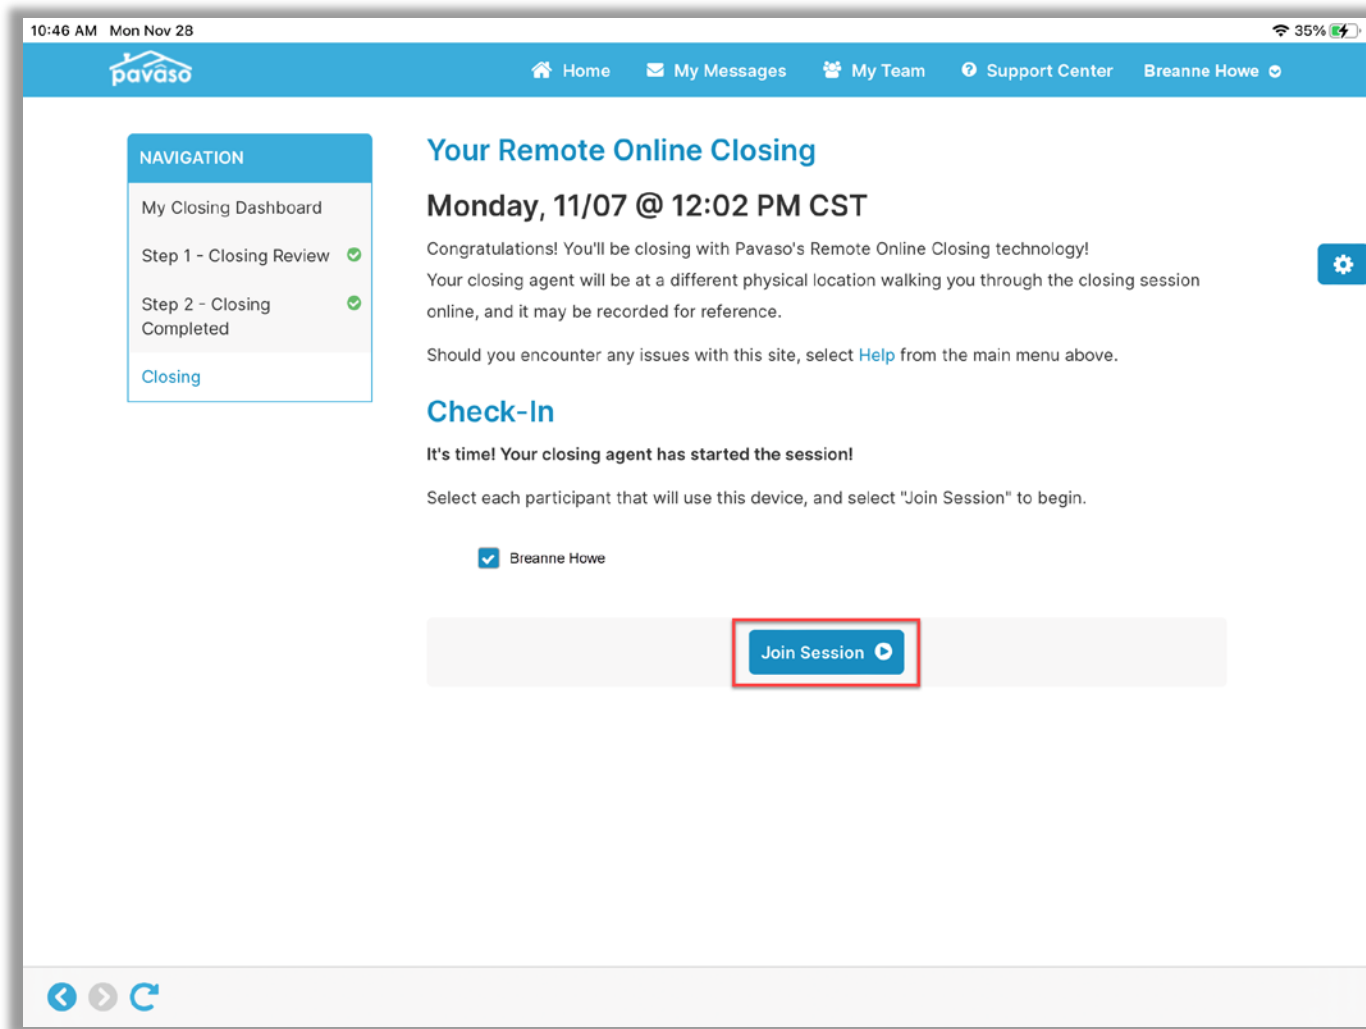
10:46 AM Mon Nov 28

35%

pavaso

Home My Messages My Team Support Center Breanne Howe

NAVIGATION

My Closing Dashboard

Step 1 - Closing Review

Step 2 - Closing Completed

Closing

Your Remote Online Closing

Monday, 11/07 @ 12:02 PM CST

Congratulations! You'll be closing with Pavaso's Remote Online Closing technology! Your closing agent will be at a different physical location walking you through the closing session online, and it may be recorded for reference.

Should you encounter any issues with this site, select Help from the main menu above.

Check-In

It's time! Your closing agent has started the session!

Select each participant that will use this device, and select "Join Session" to begin.

Breanne Howe

Join Session